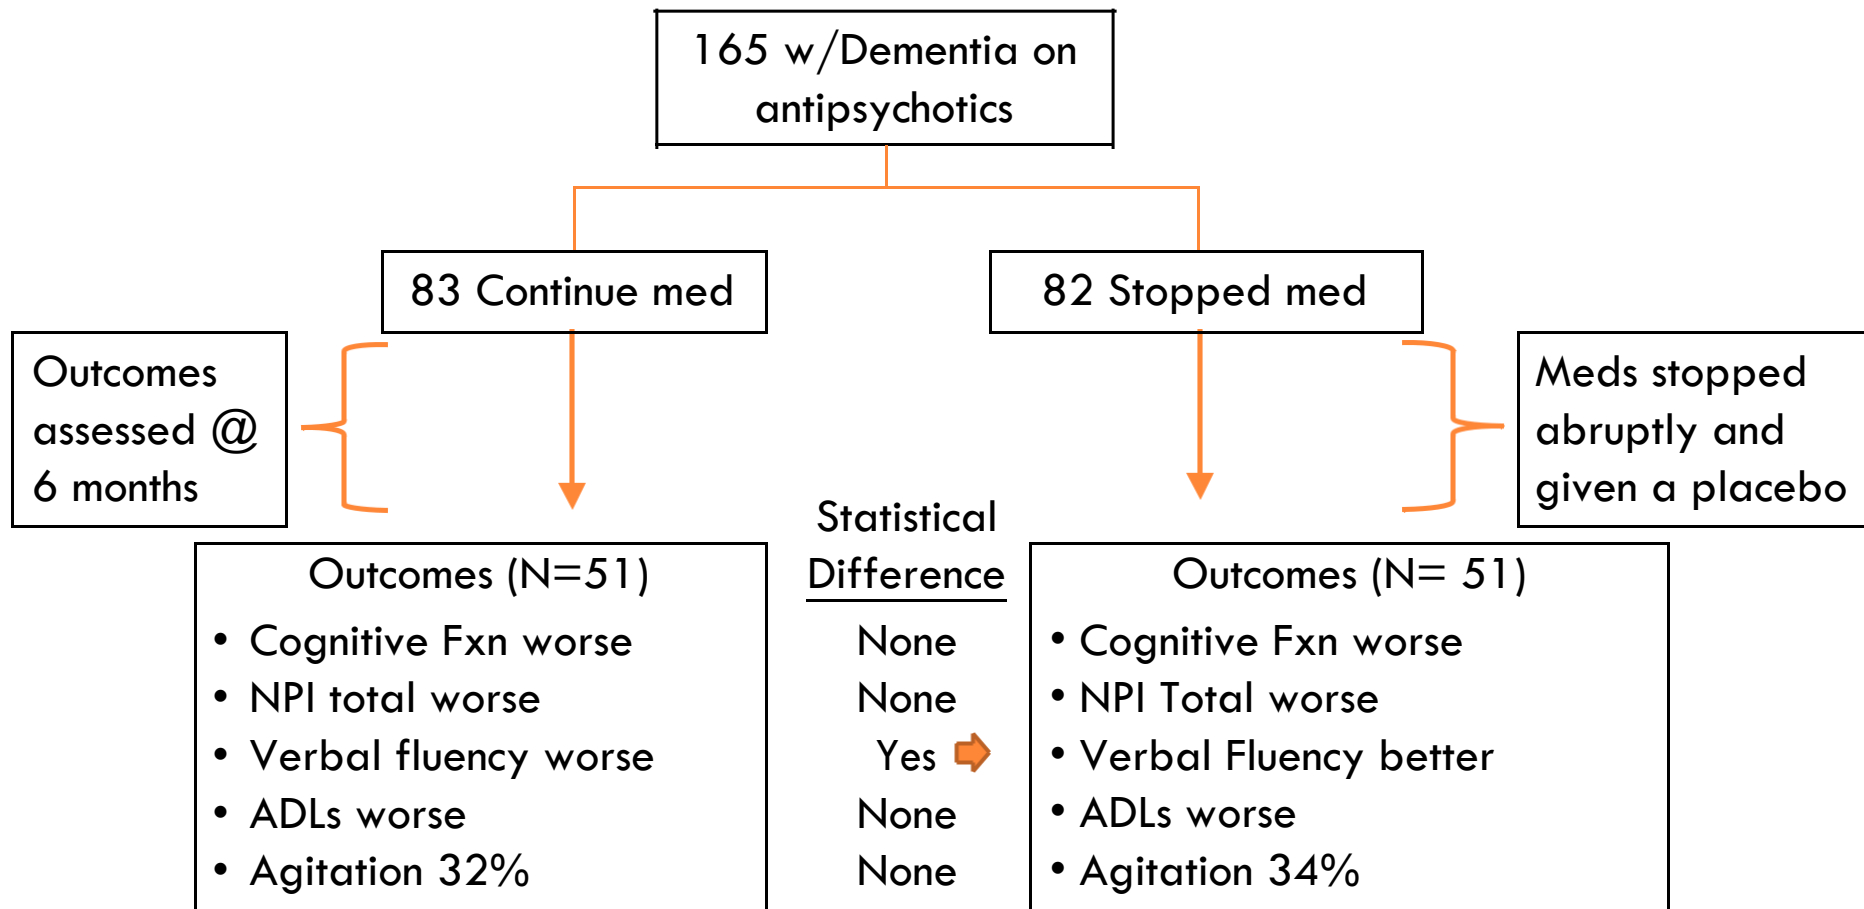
165 w/Dementia on antipsychotics

83 Continue med

82 Stopped med

Outcomes assessed @ 6 months

Meds stopped abruptly and given a placebo

Outcomes (N=51)
• Cognitive Fxn worse
• NPI total worse
• Verbal fluency worse
• ADLs worse
• Agitation 32%

Statistical Difference
None
None
Yes
None
None

Outcomes (N= 51)
• Cognitive Fxn worse
• NPI Total worse
• Verbal Fluency better
• ADLs worse
• Agitation 34%